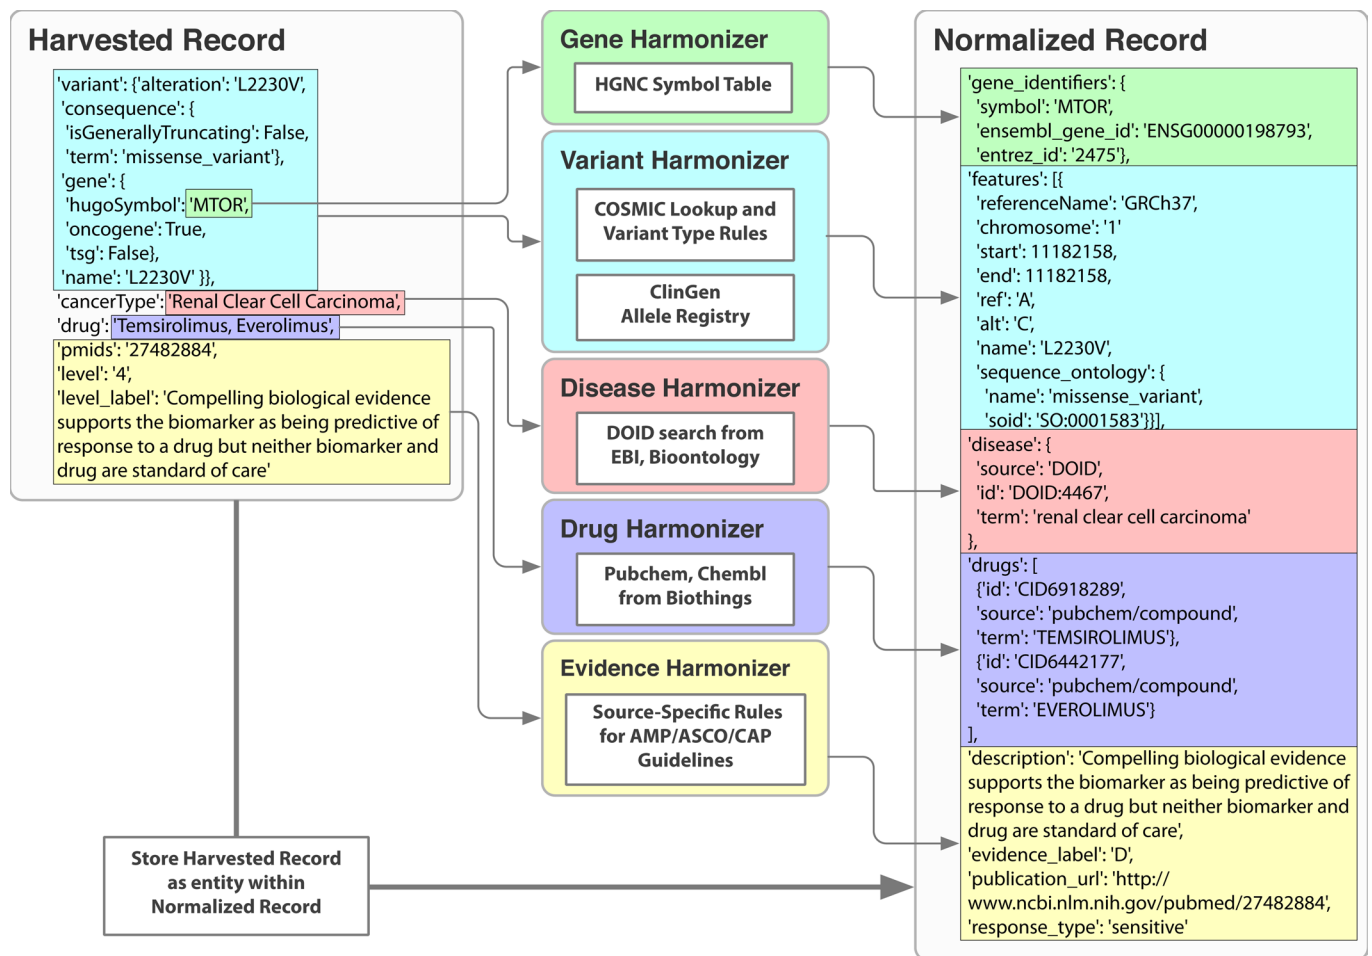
Harvested Record

'variant': {'alteration': 'L2230V',
'consequence': {
'isGenerallyTruncating': False,
'term': 'missense_variant'},
'gene': {
'hugoSymbol': 'MTOR',
'oncogene': True,
'tsg': False},
'name': 'L2230V' }},
'cancerType': 'Renal Clear Cell Carcinoma',
'drug': 'Temsirolimus, Everolimus',
'pmids': '27482884',
'level': '4',
'level_label': 'Compelling biological evidence supports the biomarker as being predictive of response to a drug but neither biomarker and drug are standard of care'

Gene Harmonizer

HGNC Symbol Table

Variant Harmonizer

COSMIC Lookup and Variant Type Rules

ClinGen Allele Registry

Disease Harmonizer

DOID search from EBI, Bioontology

Drug Harmonizer

Pubchem, Chembl from Biothings

Evidence Harmonizer

Source-Specific Rules for AMP/ASCO/CAP Guidelines

Store Harvested Record as entity within Normalized Record

Normalized Record

'gene_identifiers': {
'symbol': 'MTOR',
'ensembl_gene_id': 'ENSG00000198793',
'entrez_id': '2475'},
'features': [{
'referenceName': 'GRCh37',
'chromosome': '1'
'start': 11182158,
'end': 11182158,
'ref': 'A',
'alt': 'C',
'name': 'L2230V',
'sequence_ontology': {
'name': 'missense_variant',
'soid': 'SO:0001583'}}],
'disease': {
'source': 'DOID',
'id': 'DOID:4467',
'term': 'renal clear cell carcinoma'
},
'drugs': [
{'id': 'CID6918289',
'source': 'pubchem/compound',
'term': 'TEMSIROLIMUS'},
{'id': 'CID6442177',
'source': 'pubchem/compound',
'term': 'EVEROLIMUS'}
],
'description': 'Compelling biological evidence supports the biomarker as being predictive of response to a drug but neither biomarker and drug are standard of care',
'evidence_label': 'D',
'publication_url': 'http://www.ncbi.nlm.nih.gov/pubmed/27482884',
'response_type': 'sensitive'